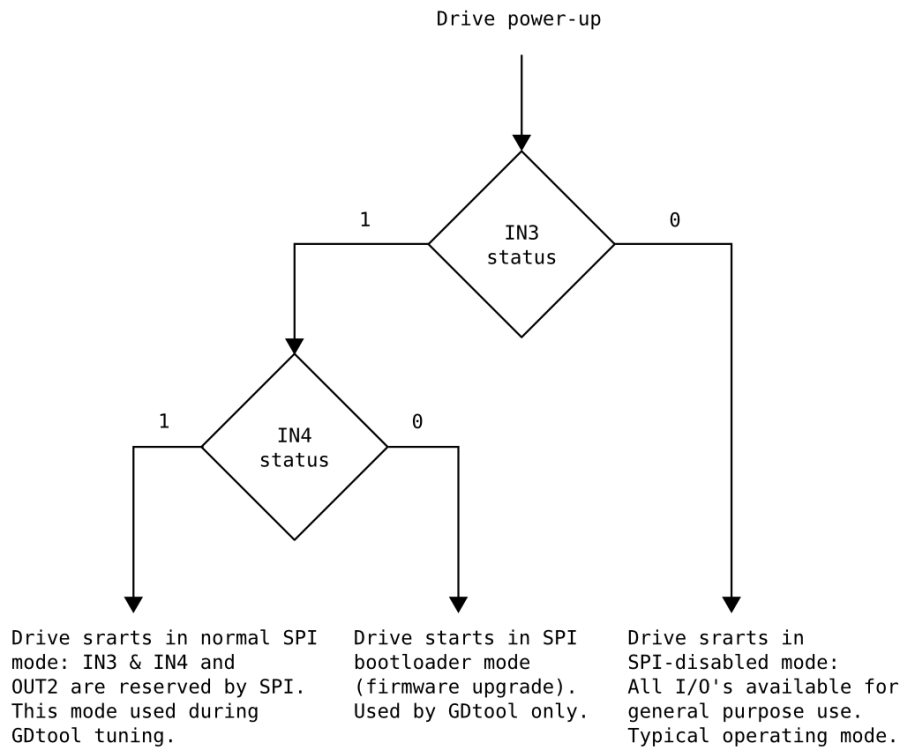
Drive power-up

1

IN3 status

0

1

IN4 status

0

Drive srarts in normal SPI mode: IN3 & IN4 and OUT2 are reserved by SPI. This mode used during GDtool tuning.

Drive starts in SPI bootloader mode (firmware upgrade). Used by GDtool only.

Drive srarts in SPI-disabled mode: All I/O's available for general purpose use. Typical operating mode.